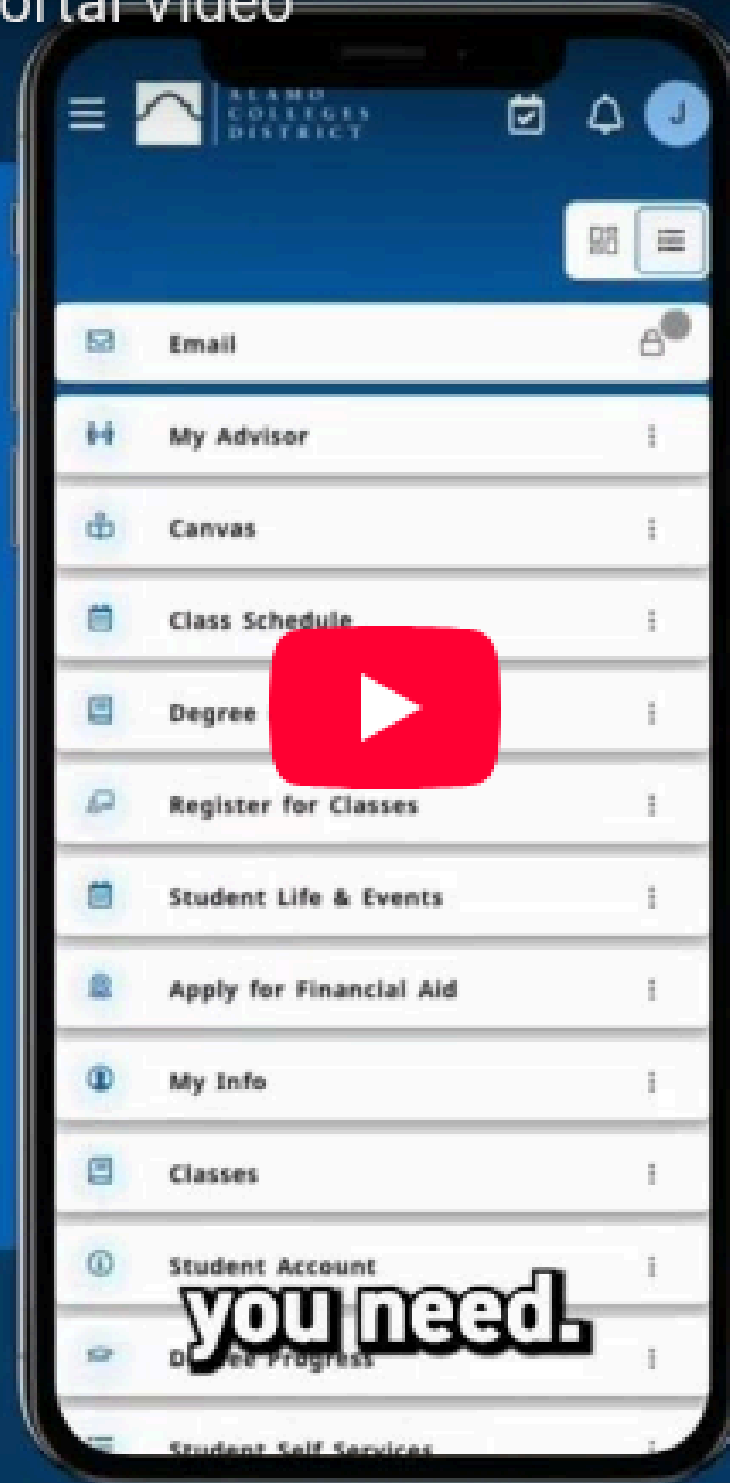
ortal Video

ALAMO COLLEGES DISTRICT

J

Email

My Advisor

Canvas

Class Schedule

Degree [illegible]

Register for Classes

Student Life & Events

Apply for Financial Aid

My Info

Classes

Student Account

you need.

D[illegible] Progress

Student Self Services